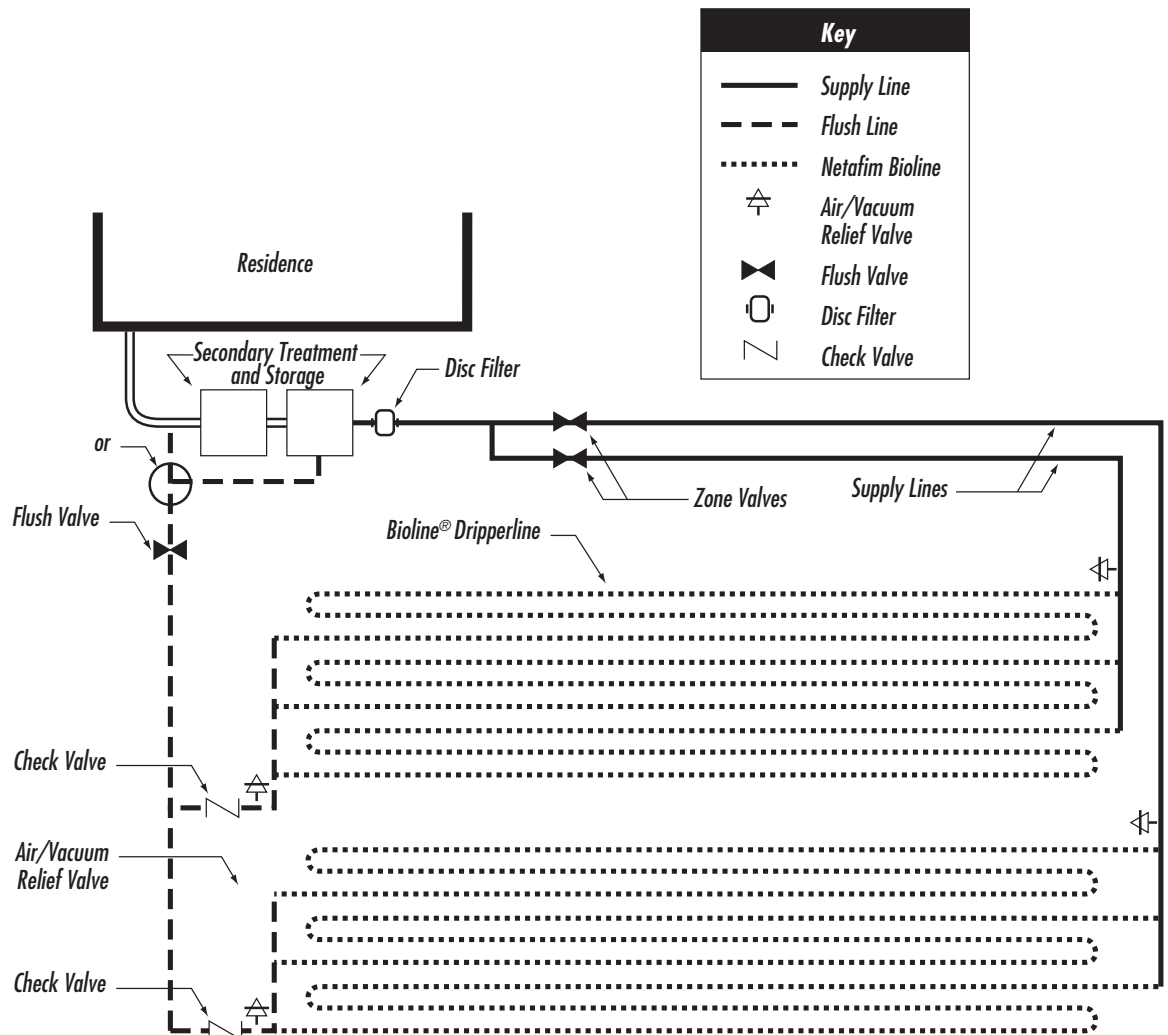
Key

Supply Line

Flush Line

Netafim Bioline

Air/Vacuum Relief Valve

Flush Valve

Disc Filter

Check Valve

Residence

Secondary Treatment and Storage

Disc Filter

or

Zone Valves

Supply Lines

Flush Valve

Bioline® Dripperline

Check Valve

Air/Vacuum Relief Valve

Check Valve